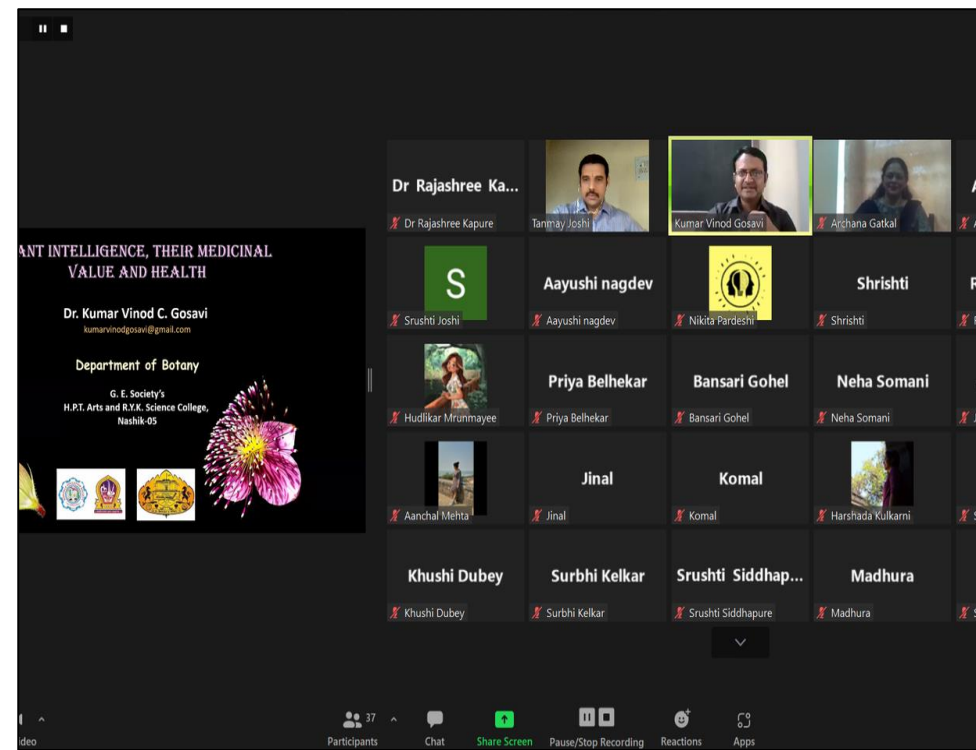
ANT INTELLIGENCE, THEIR MEDICINAL VALUE AND HEALTH

Dr. Kumar Vinod C. Gosavi
kumarvinodgosavi@gmail.com

Department of Botany

G. E. Society's
H.P.T. Arts and R.Y.K. Science College,
Nashik-05

Dr Rajashree Ka...
Dr Rajashree Kapure
Tanmay Joshi
Kumar Vinod Gosavi
Archana Gatkal

S
Srushti Joshi
Aayushi nagdev
Aayushi nagdev
Nikita Pardeshi
Shrishti
Shrishti

Hudlikar Mrunmayee
Priya Belhekar
Priya Belhekar
Bansari Gohel
Bansari Gohel
Neha Somani
Neha Somani

Aanchal Mehta
Jinal
Jinal
Komal
Komal
Harshada Kulkarni

Khushi Dubey
Khushi Dubey
Surbhi Kelkar
Surbhi Kelkar
Srushti Siddhap...
Srushti Siddhapure
Madhura
Madhura

ideo
37
Participants
Chat
Share Screen
Pause/Stop Recording
Reactions
Apps